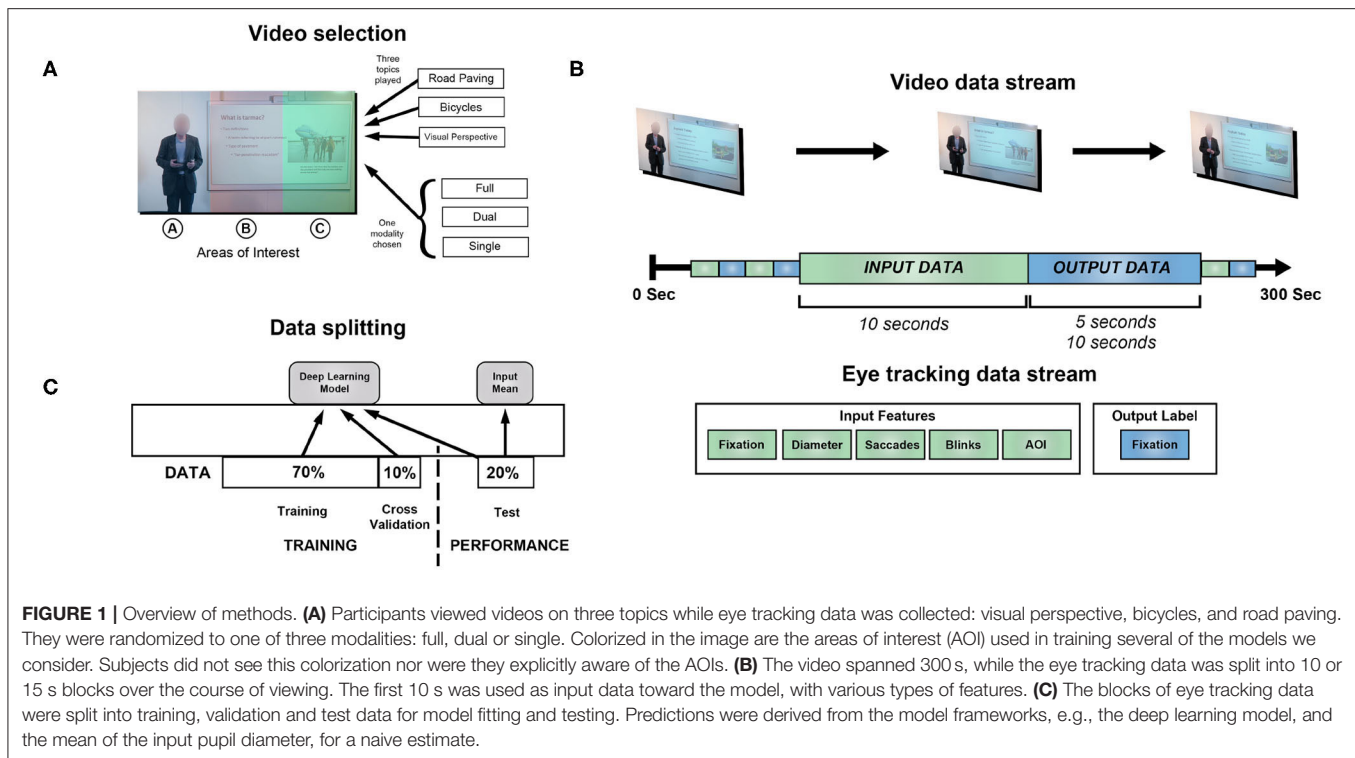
Video selection

A

Three topics played

Road Paving

Bicycles

Visual Perspective

What is tarmac?

One modality chosen

Full

Dual

Single

Ⓐ Ⓑ Ⓒ

Areas of Interest

B

Video data stream

0 Sec

INPUT DATA

OUTPUT DATA

300 Sec

10 seconds

5 seconds
10 seconds

Eye tracking data stream

Input Features

Fixation Diameter Saccades Blinks AOI

Output Label

Fixation

Data splitting

C

Deep Learning Model

Input Mean

DATA 70% 10% 20%

Training

Cross Validation

Test

TRAINING

PERFORMANCE

**FIGURE 1 |** Overview of methods. **(A)** Participants viewed videos on three topics while eye tracking data was collected: visual perspective, bicycles, and road paving. They were randomized to one of three modalities: full, dual or single. Colorized in the image are the areas of interest (AOI) used in training several of the models we consider. Subjects did not see this colorization nor were they explicitly aware of the AOIs. **(B)** The video spanned 300 s, while the eye tracking data was split into 10 or 15 s blocks over the course of viewing. The first 10 s was used as input data toward the model, with various types of features. **(C)** The blocks of eye tracking data were split into training, validation and test data for model fitting and testing. Predictions were derived from the model frameworks, e.g., the deep learning model, and the mean of the input pupil diameter, for a naive estimate.